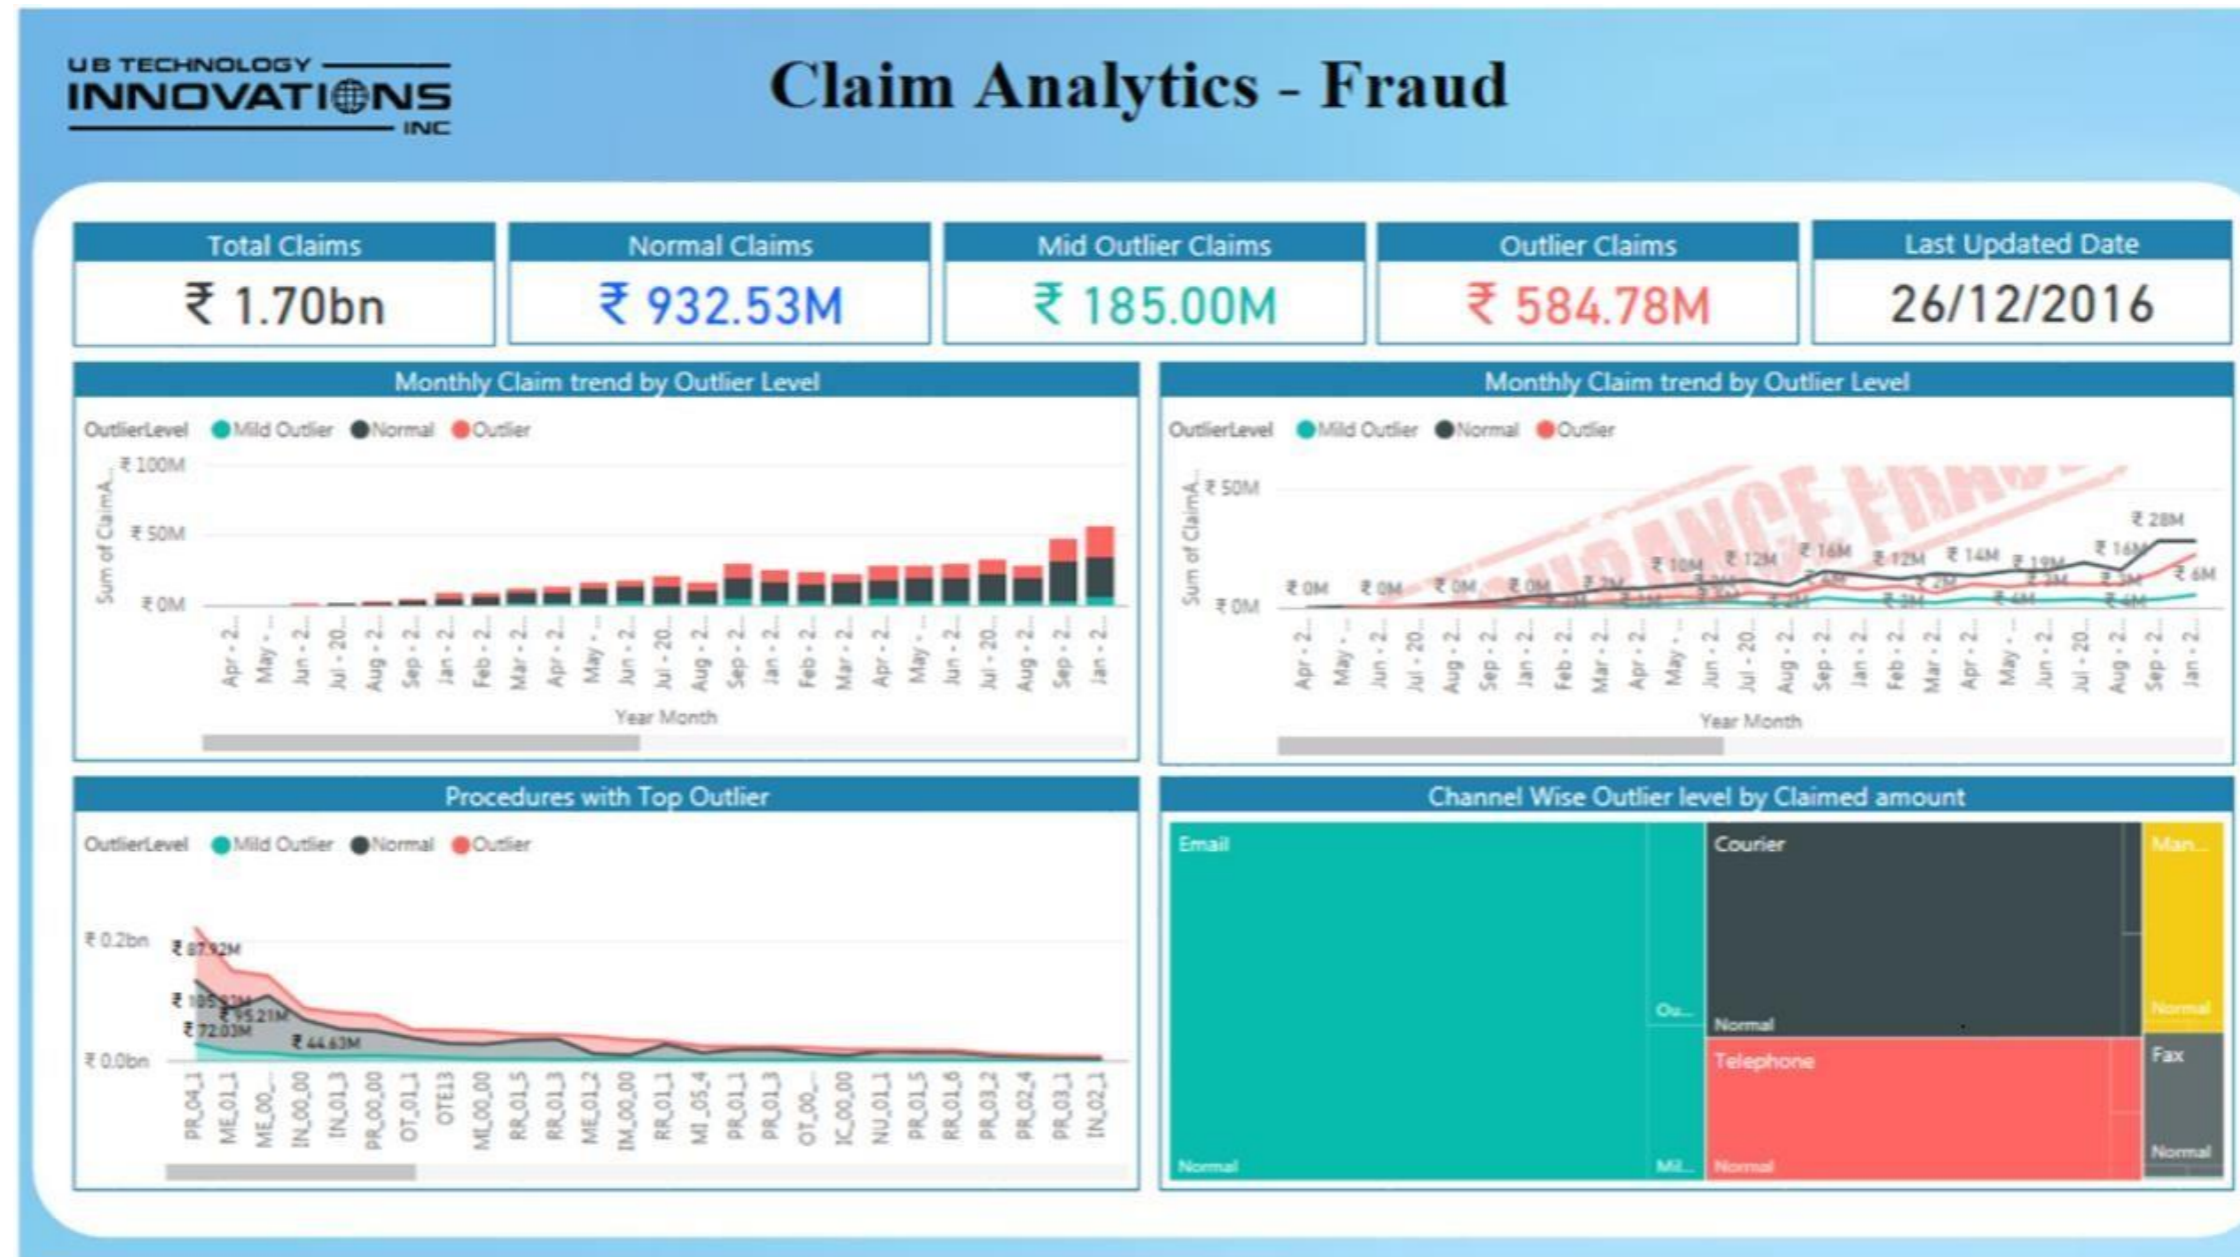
UB TECHNOLOGY INNOVATIONS INC

Claim Analytics - Fraud

| Total Claims | Normal Claims | Mid Outlier Claims | Outlier Claims | Last Updated Date |
|---|---|---|---|---|
| ₹ 1.70bn | ₹ 932.53M | ₹ 185.00M | ₹ 584.78M | 26/12/2016 |

Monthly Claim trend by Outlier Level

OutlierLevel Mild Outlier Normal Outlier

₹ 100M
₹ 50M
₹ 0M

Sum of ClaimA...

Apr - 2... May - ... Jun - 2... Jul - 20... Aug - 2... Sep - 2... Jan - 2... Feb - 2... Mar - 2... Apr - 2... May - ... Jun - 2... Jul - 20... Aug - 2... Sep - 2... Jan - 2... Feb - 2... Mar - 2... Apr - 2... May - ... Jun - 2... Jul - 20... Aug - 2... Sep - 2... Jan - 2...

Year Month

Monthly Claim trend by Outlier Level

OutlierLevel Mild Outlier Normal Outlier

₹ 50M
₹ 0M

Sum of ClaimA...

₹ 0M ₹ 0M ₹ 0M ₹ 0M ₹ 2M ₹ 10M ₹ 12M ₹ 16M ₹ 12M ₹ 14M ₹ 19M ₹ 16M ₹ 28M ₹ 6M

Apr - 2... May - ... Jun - 2... Jul - 20... Aug - 2... Sep - 2... Jan - 2... Feb - 2... Mar - 2... Apr - 2... May - ... Jun - 2... Jul - 20... Aug - 2... Sep - 2... Jan - 2... Feb - 2... Mar - 2... Apr - 2... May - ... Jun - 2... Jul - 20... Aug - 2... Sep - 2... Jan - 2...

Year Month

Procedures with Top Outlier

OutlierLevel Mild Outlier Normal Outlier

₹ 0.2bn
₹ 0.0bn

₹ 87.92M
₹ 105.92M
₹ 95.21M
₹ 72.03M
₹ 44.63M

PR_04_1 ME_01_1 ME_00_... IN_00_00 IN_01_3 PR_00_00 OT_01_1 OTE13 ML_00_00 RR_01_5 RR_01_3 ME_01_2 IM_00_00 RR_01_1 MI_05_4 PR_01_1 PR_01_3 OT_00_... IC_00_00 NU_01_1 PR_01_5 RR_01_6 PR_03_2 PR_02_4 PR_03_1 IN_02_1

Channel Wise Outlier level by Claimed amount

Email
Normal
Ou...
Mil...
Courier
Normal
Telephone
Normal
Man...
Normal
Fax
Normal